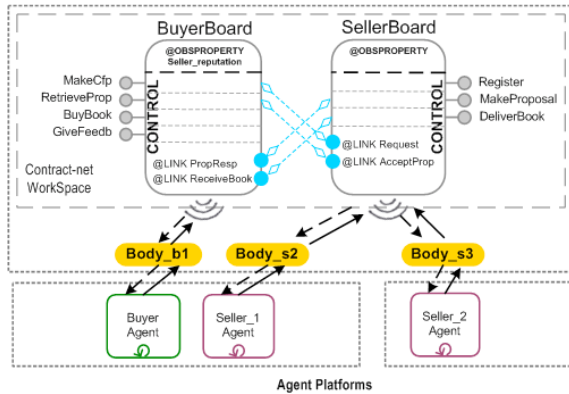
BuyerBoard

@OBSPROPERTY
Seller_reputation

MakeCfp
RetrieveProp
BuyBook
GiveFeedb

CONTROL

@LINK PropResp
@LINK ReceiveBook

SellerBoard

@OBSPROPERTY

Register
MakeProposal
DeliverBook

CONTROL

@LINK Request
@LINK AcceptProp

Contract-net WorkSpace

Body_b1
Body_s2
Body_s3

Buyer Agent
Seller_1 Agent
Seller_2 Agent

Agent Platforms